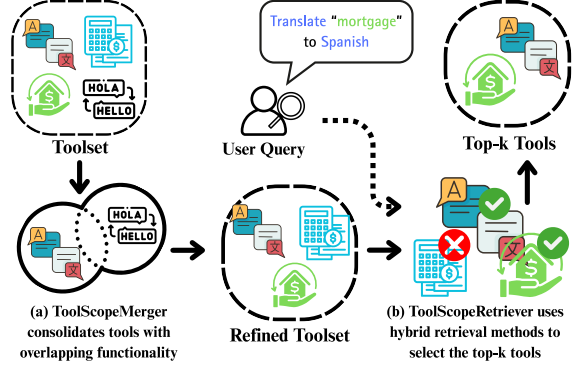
A
文
$
HOLA
HELLO
Toolset

Translate "mortgage" to Spanish

User Query

A
文
$
Top-k Tools

A
文
HOLA
HELLO
(a) ToolScopeMerger consolidates tools with overlapping functionality

A
文
$
Refined Toolset

A
文
$
(b) ToolScopeRetriever uses hybrid retrieval methods to select the top-k tools